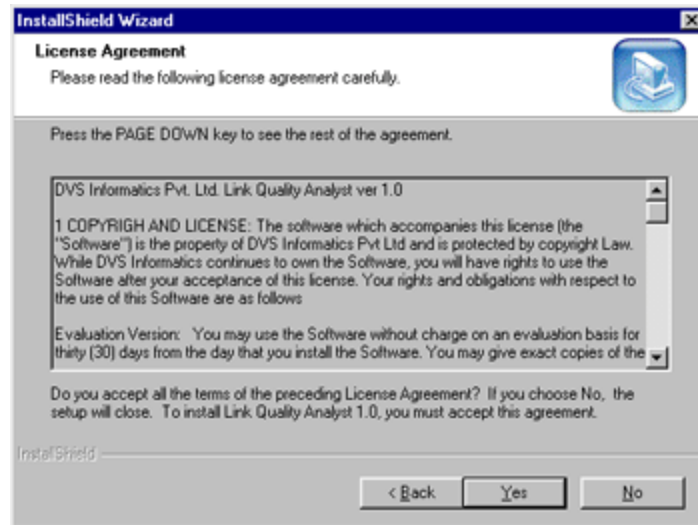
InstallShield Wizard

License Agreement

Please read the following license agreement carefully.

Press the PAGE DOWN key to see the rest of the agreement.

DVS Informatics Pvt. Ltd. Link Quality Analyst ver 1.0

1 COPYRIGH AND LICENSE: The software which accompanies this license (the "Software") is the property of DVS Informatics Pvt Ltd and is protected by copyright Law. While DVS Informatics continues to own the Software, you will have rights to use the Software after your acceptance of this license. Your rights and obligations with respect to the use of this Software are as follows

Evaluation Version: You may use the Software without charge on an evaluation basis for thirty (30) days from the day that you install the Software. You may give exact copies of the

Do you accept all the terms of the preceding License Agreement? If you choose No, the setup will close. To install Link Quality Analyst 1.0, you must accept this agreement.

InstallShield

< Back

Yes

No